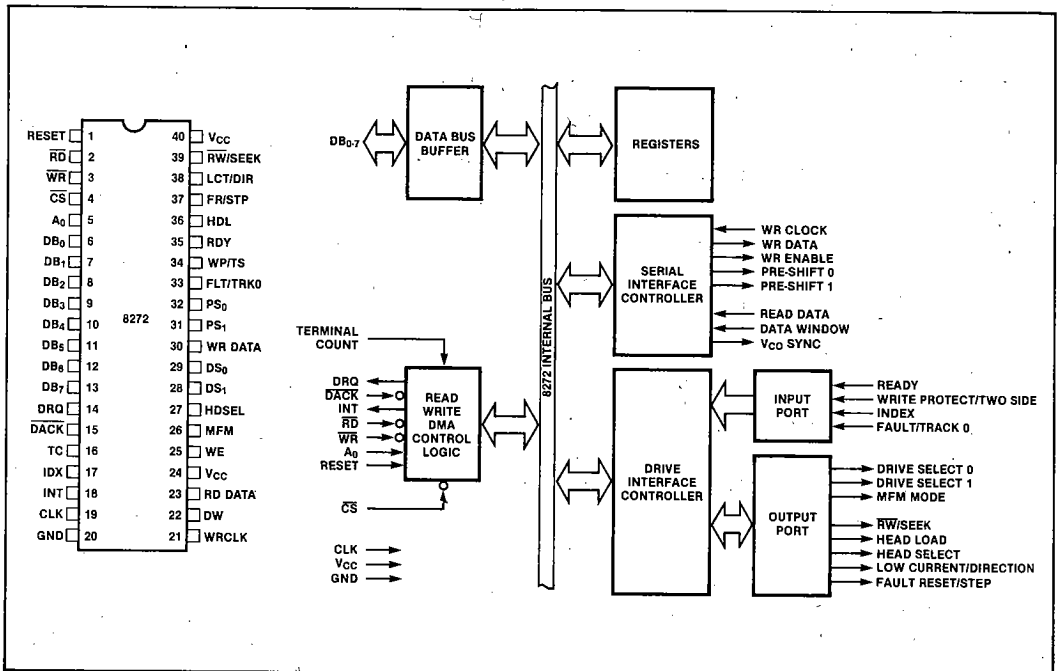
RESET 1
$\overline{RD}$ 2
$\overline{WR}$ 3
$\overline{CS}$ 4
$A_0$ 5
$DB_0$ 6
$DB_1$ 7
$DB_2$ 8
$DB_3$ 9
$DB_4$ 10
$DB_5$ 11
$DB_6$ 12
$DB_7$ 13
DRQ 14
$\overline{DACK}$ 15
TC 16
IDX 17
INT 18
CLK 19
GND 20

8272

40 $V_{CC}$
39 RW/SEEK
38 LCT/DIR
37 FR/STP
36 HDL
35 RDY
34 WP/TS
33 FLT/TRK0
32 $PS_0$
31 $PS_1$
30 WR DATA
29 $DS_0$
28 $DS_1$
27 HDSEL
26 MFM
25 WE
24 $V_{CC}$
23 RD DATA
22 DW
21 WRCLK

$DB_{0-7}$

DATA BUS BUFFER

REGISTERS

8272 INTERNAL BUS

SERIAL INTERFACE CONTROLLER

WR CLOCK
WR DATA
WR ENABLE
PRE-SHIFT 0
PRE-SHIFT 1
READ DATA
DATA WINDOW
$V_{CO}$ SYNC

TERMINAL COUNT

DRQ
$\overline{DACK}$
INT
$\overline{RD}$
$\overline{WR}$
$A_0$
RESET

READ WRITE DMA CONTROL LOGIC

$\overline{CS}$

CLK
$V_{CC}$
GND

DRIVE INTERFACE CONTROLLER

INPUT PORT

READY
WRITE PROTECT/TWO SIDE
INDEX
FAULT/TRACK 0

OUTPUT PORT

DRIVE SELECT 0
DRIVE SELECT 1
MFM MODE
$\overline{RW}$/SEEK
HEAD LOAD
HEAD SELECT
LOW CURRENT/DIRECTION
FAULT RESET/STEP